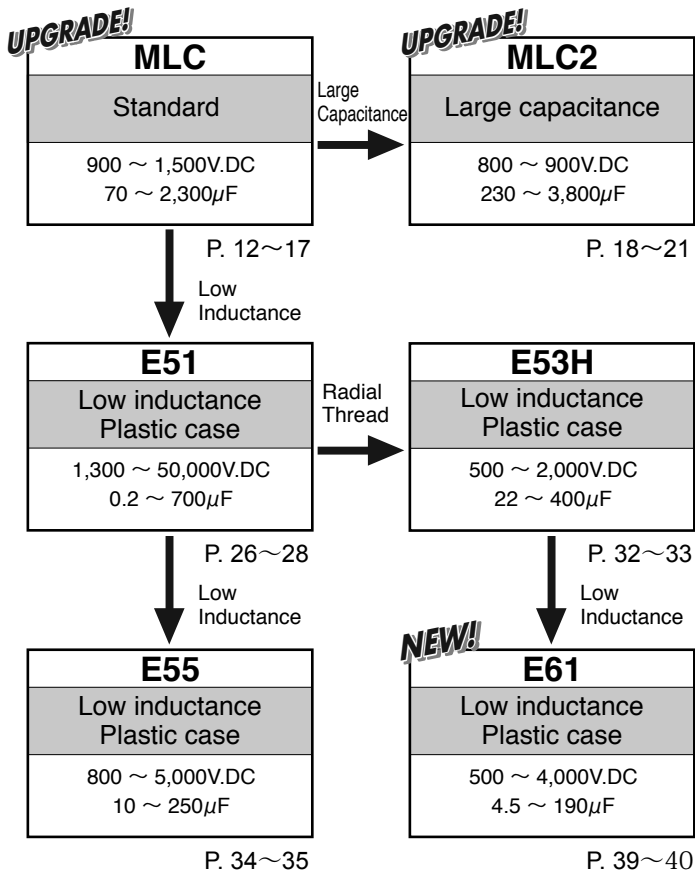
UPGRADE!
MLC
Standard
900 ~ 1,500V.DC
70 ~ 2,300$\mu$F

Large Capacitance

UPGRADE!
MLC2
Large capacitance
800 ~ 900V.DC
230 ~ 3,800$\mu$F

P. 12~17

P. 18~21

Low Inductance

E51
Low inductance
Plastic case
1,300 ~ 50,000V.DC
0.2 ~ 700$\mu$F

Radial Thread

E53H
Low inductance
Plastic case
500 ~ 2,000V.DC
22 ~ 400$\mu$F

P. 26~28

P. 32~33

Low Inductance

Low Inductance

E55
Low inductance
Plastic case
800 ~ 5,000V.DC
10 ~ 250$\mu$F

NEW!
E61
Low inductance
Plastic case
500 ~ 4,000V.DC
4.5 ~ 190$\mu$F

P. 34~35

P. 39~40